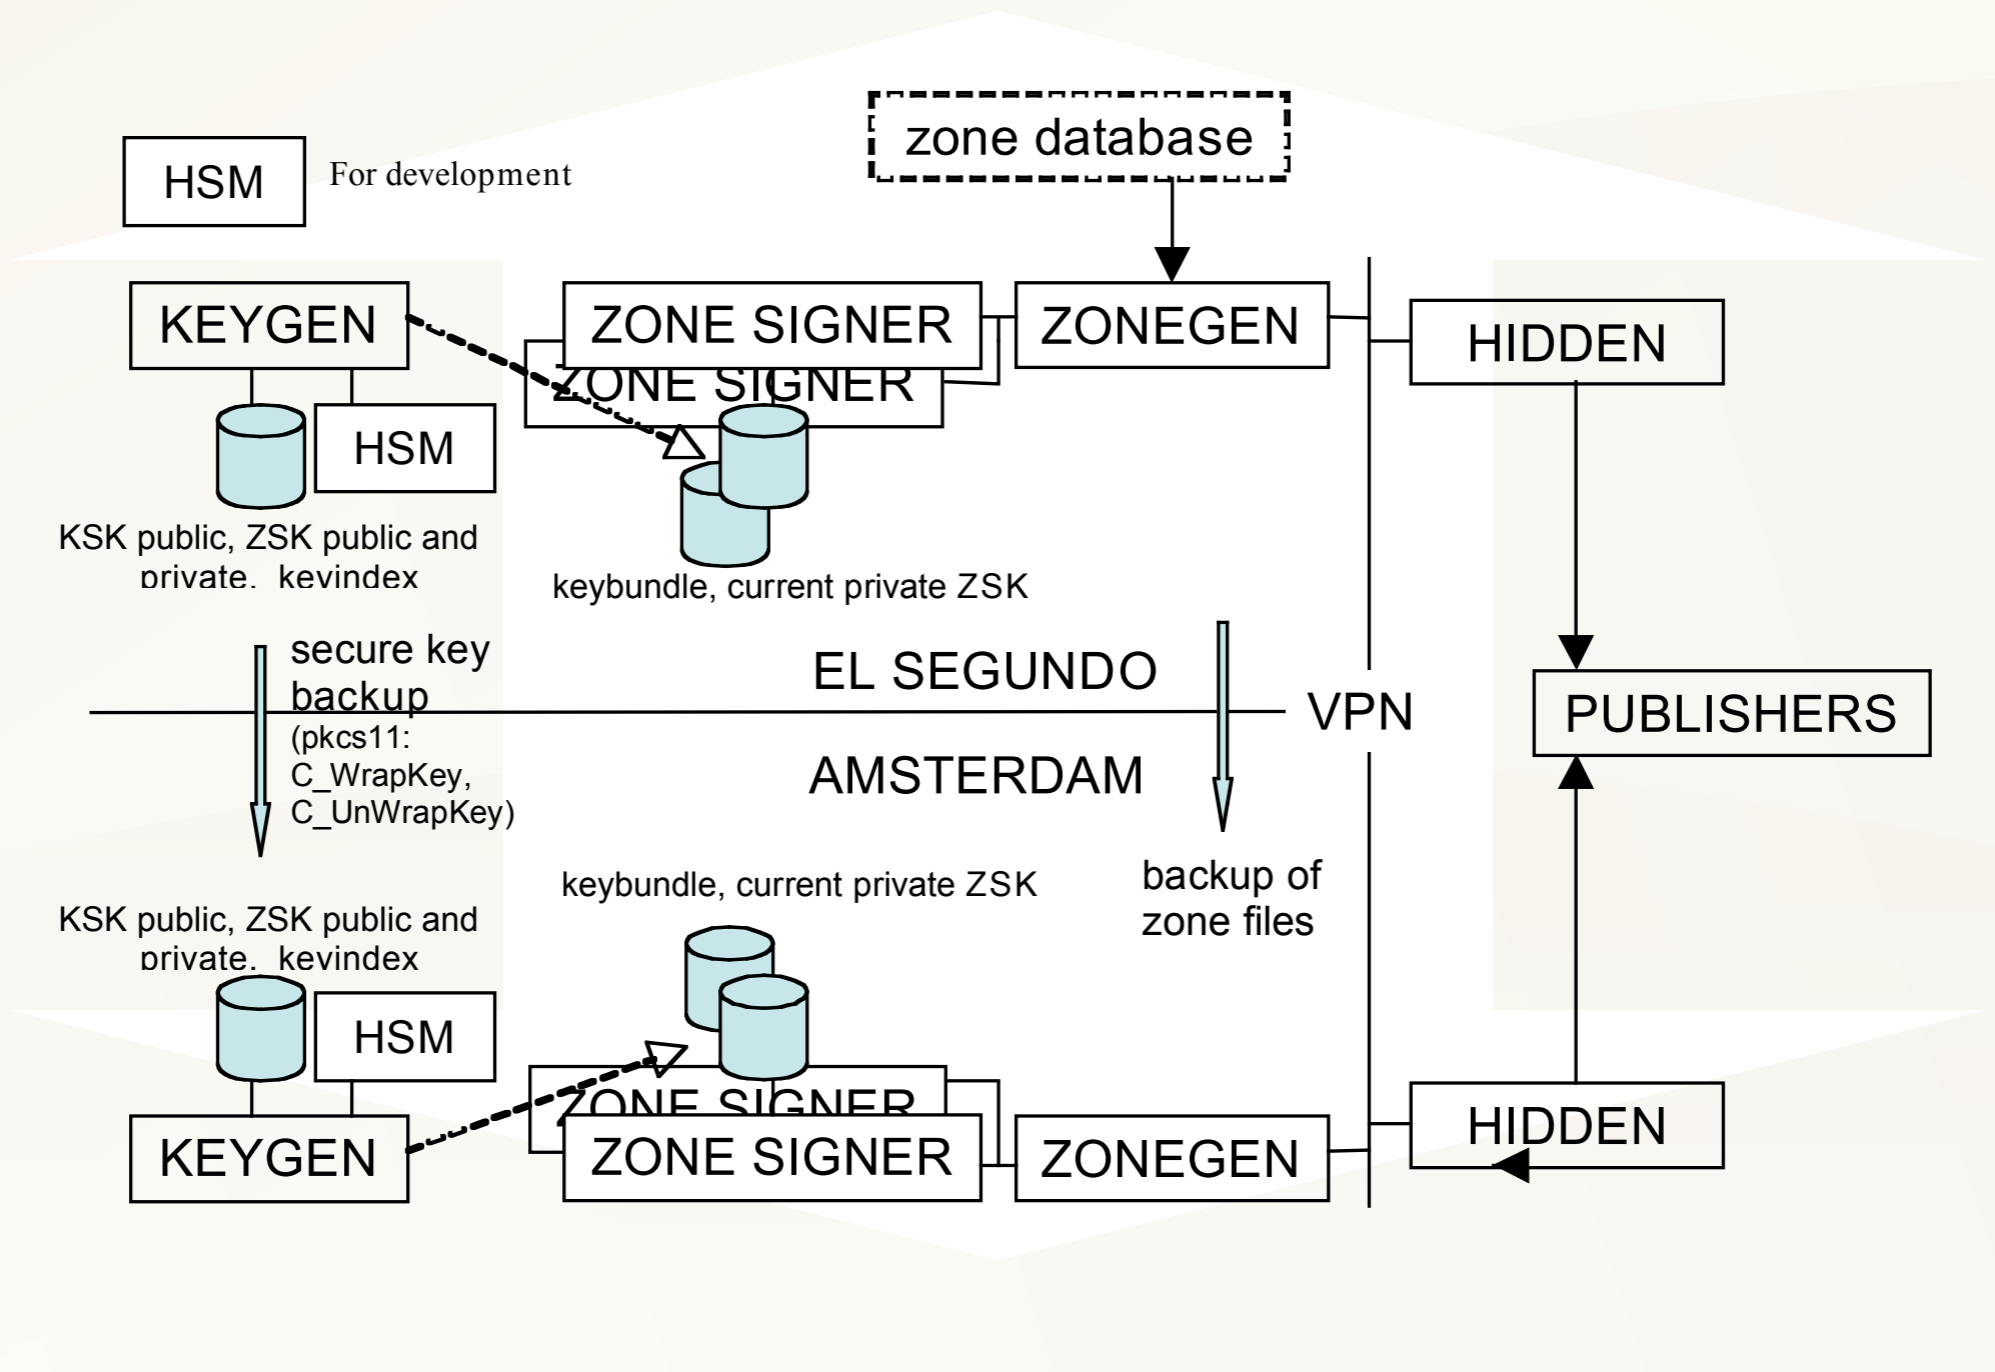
HSM For development

zone database

KEYGEN

ZONE SIGNER

ZONE SIGNER

ZONEGEN

HIDDEN

HSM

KSK public, ZSK public and private, keyindex

keybundle, current private ZSK

secure key backup (pkcs11: C_WrapKey, C_UnWrapKey)

EL SEGUNDO

VPN

PUBLISHERS

AMSTERDAM

backup of zone files

keybundle, current private ZSK

KSK public, ZSK public and private, keyindex

HSM

ZONE SIGNER

KEYGEN

ZONE SIGNER

ZONEGEN

HIDDEN